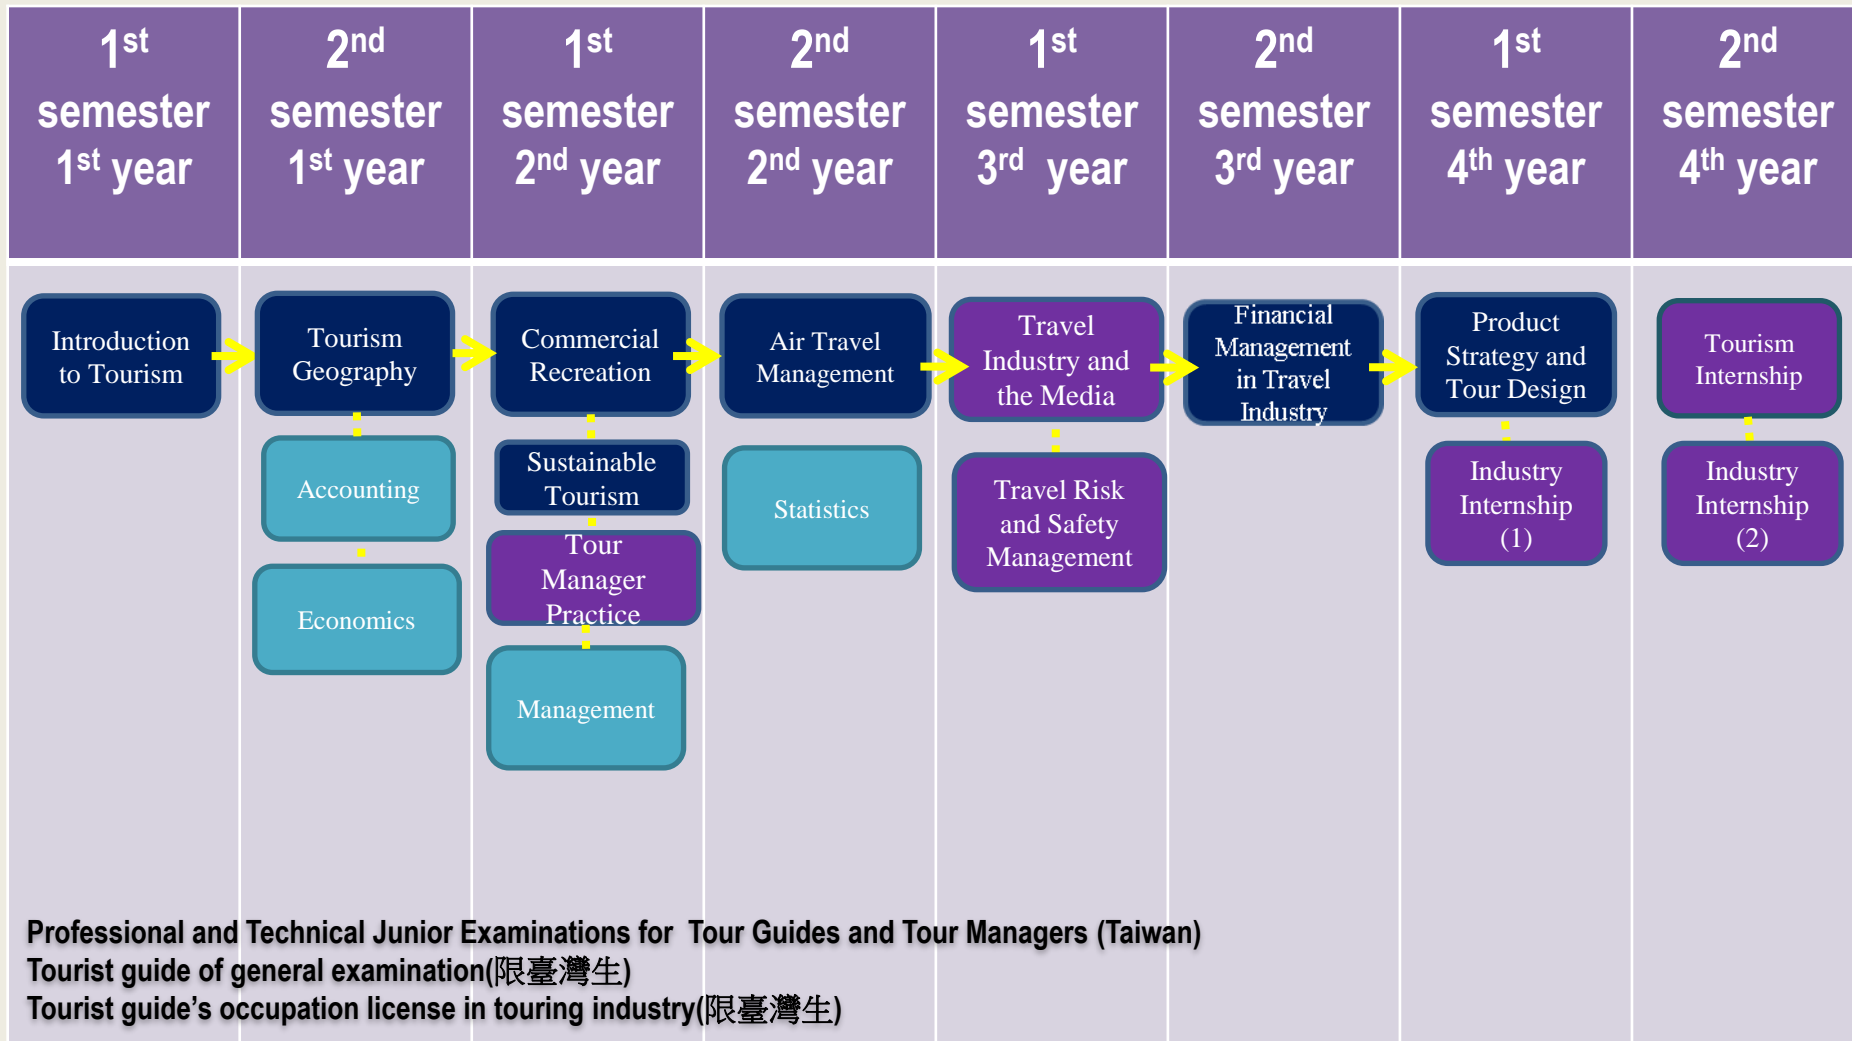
| $1^{st}$ semester $1^{st}$ year | $2^{nd}$ semester $1^{st}$ year | $1^{st}$ semester $2^{nd}$ year | $2^{nd}$ semester $2^{nd}$ year | $1^{st}$ semester $3^{rd}$ year | $2^{nd}$ semester $3^{rd}$ year | $1^{st}$ semester $4^{th}$ year | $2^{nd}$ semester $4^{th}$ year |
|---|---|---|---|---|---|---|---|
| Introduction to Tourism | Tourism Geography | Commercial Recreation | Air Travel Management | Travel Industry and the Media | Financial Management in Travel Industry | Product Strategy and Tour Design | Tourism Internship |
| | Accounting | Sustainable Tourism | Statistics | Travel Risk and Safety Management | | Industry Internship (1) | Industry Internship (2) |
| | Economics | Tour Manager Practice | | | | | |
| | | Management | | | | | |

Professional and Technical Junior Examinations for Tour Guides and Tour Managers (Taiwan)
Tourist guide of general examination(限臺灣生)
Tourist guide's occupation license in touring industry(限臺灣生)